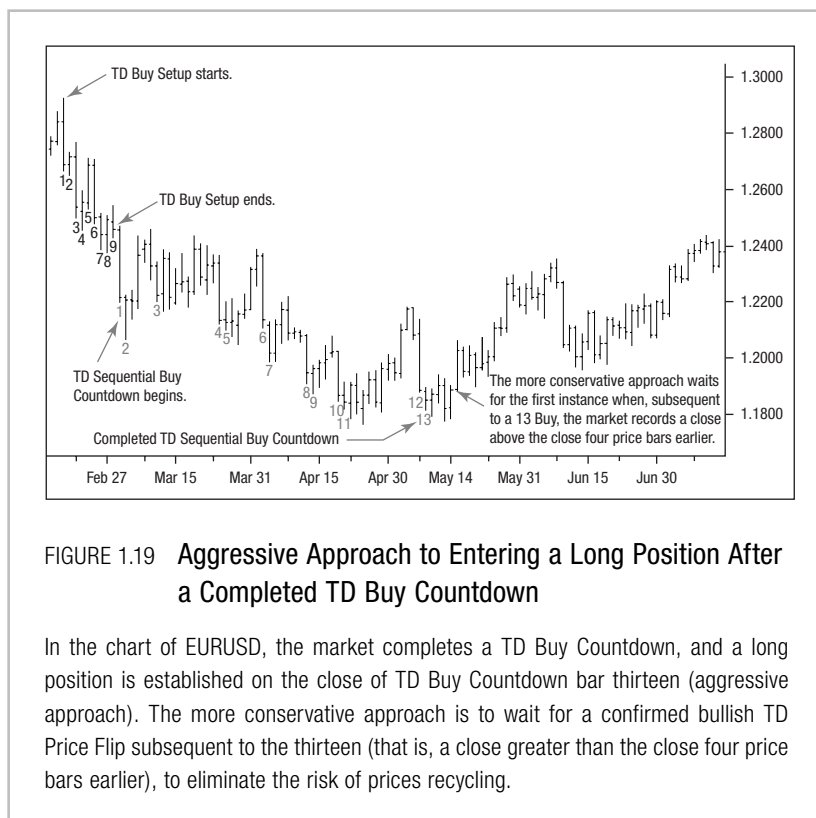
TD Buy Setup starts.

1.3000

1.2800

1.2600

1.2400

1.2200

1.2000

1.1800

1 2 3 4 5 6 7 8 9

TD Buy Setup ends.

1 2 3 4 5 6 7 8 9 10 11 12 13

TD Sequential Buy Countdown begins.

The more conservative approach waits for the first instance when, subsequent to a 13 Buy, the market records a close above the close four price bars earlier.

Completed TD Sequential Buy Countdown

Feb 27 Mar 15 Mar 31 Apr 15 Apr 30 May 14 May 31 Jun 15 Jun 30

FIGURE 1.19 Aggressive Approach to Entering a Long Position After a Completed TD Buy Countdown

In the chart of EURUSD, the market completes a TD Buy Countdown, and a long position is established on the close of TD Buy Countdown bar thirteen (aggressive approach). The more conservative approach is to wait for a confirmed bullish TD Price Flip subsequent to the thirteen (that is, a close greater than the close four price bars earlier), to eliminate the risk of prices recycling.